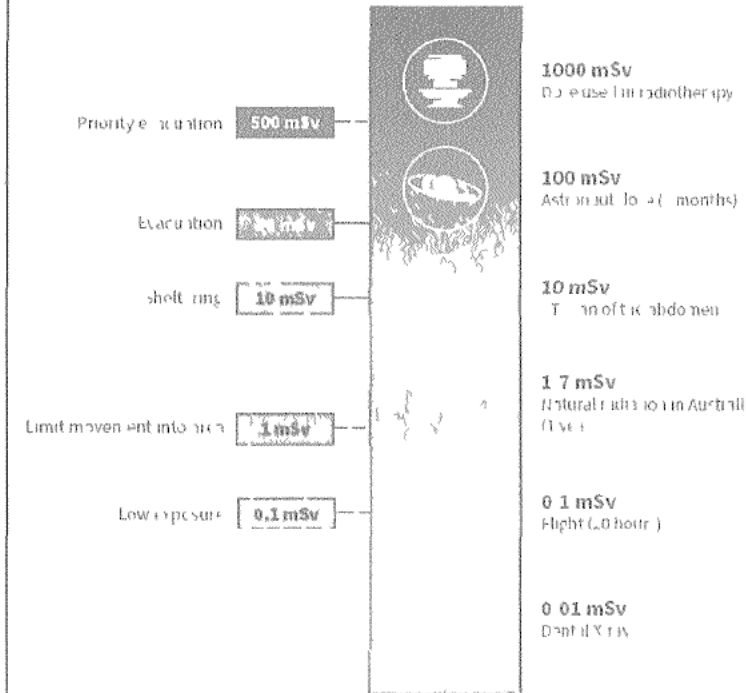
Priority evacuation 500 mSv

Evacuation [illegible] mSv

Sheltering 10 mSv

Limit movement into area 1 mSv

Low exposure 0.1 mSv

1000 mSv
Dose used in radiotherapy

100 mSv
Astronaut dose ([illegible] months)

10 mSv
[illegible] of the abdomen

1.7 mSv
Natural radiation in Australia (1 year)

0.1 mSv
Flight ([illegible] hours)

0.01 mSv
Dental X-ray